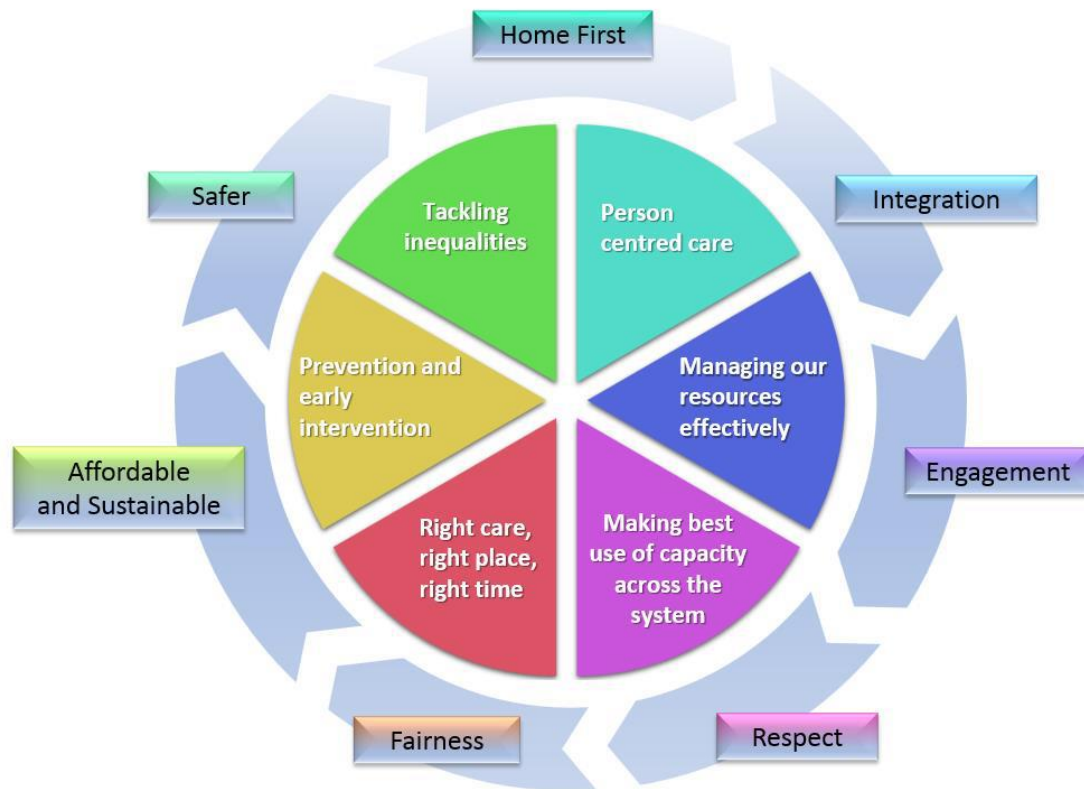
Home First

Integration

Engagement

Respect

Fairness

Affordable and Sustainable

Safer

Person centred care

Managing our resources effectively

Making best use of capacity across the system

Right care, right place, right time

Prevention and early intervention

Tackling inequalities